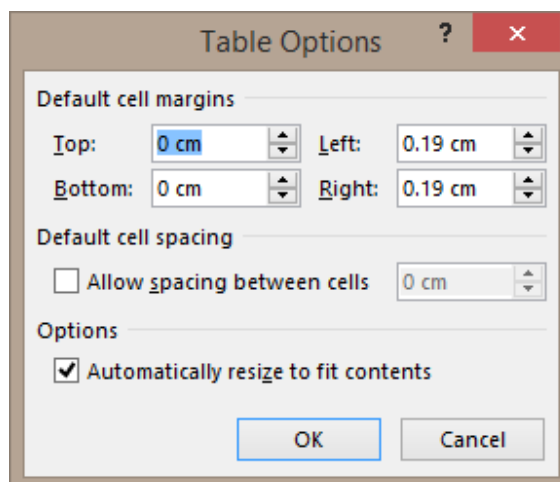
Table Options

?

×

Default cell margins

Top: 0 cm

Left: 0.19 cm

Bottom: 0 cm

Right: 0.19 cm

Default cell spacing

Allow spacing between cells 0 cm

Options

Automatically resize to fit contents

OK

Cancel